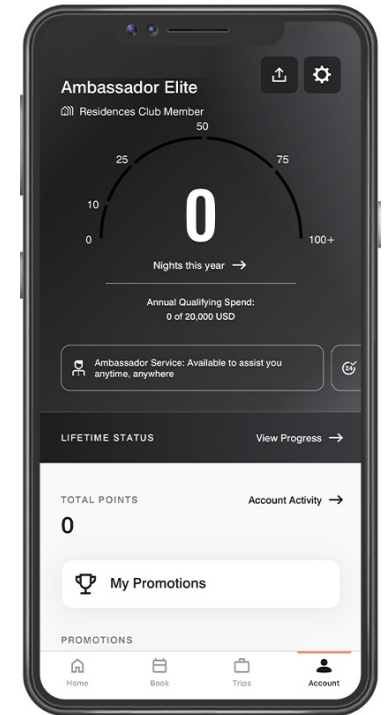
Ambassador Elite

Residences Club Member

50

25

75

10

0

100+

0

Nights this year →

Annual Qualifying Spend:
0 of 20,000 USD

Ambassador Service: Available to assist you anytime, anywhere

LIFETIME STATUS

View Progress →

TOTAL POINTS

Account Activity →

0

My Promotions

PROMOTIONS

Home

Book

Trips

Account